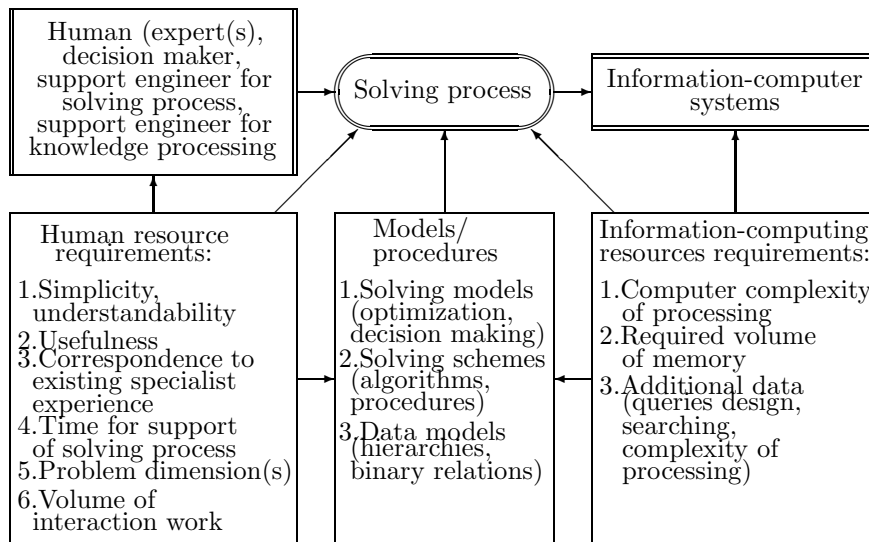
Human (expert(s), decision maker, support engineer for solving process, support engineer for knowledge processing

Solving process

Information-computer systems

Human resource requirements:

1.Simplicity, understandability
2.Usefulness
3.Correspondence to existing specialist experience
4.Time for support of solving process
5.Problem dimension(s)
6.Volume of interaction work

Models/ procedures

1.Solving models (optimization, decision making)
2.Solving schemes (algorithms, procedures)
3.Data models (hierarchies, binary relations)

Information-computing resources requirements:

1.Computer complexity of processing
2.Required volume of memory
3.Additional data (queries design, searching, complexity of processing)